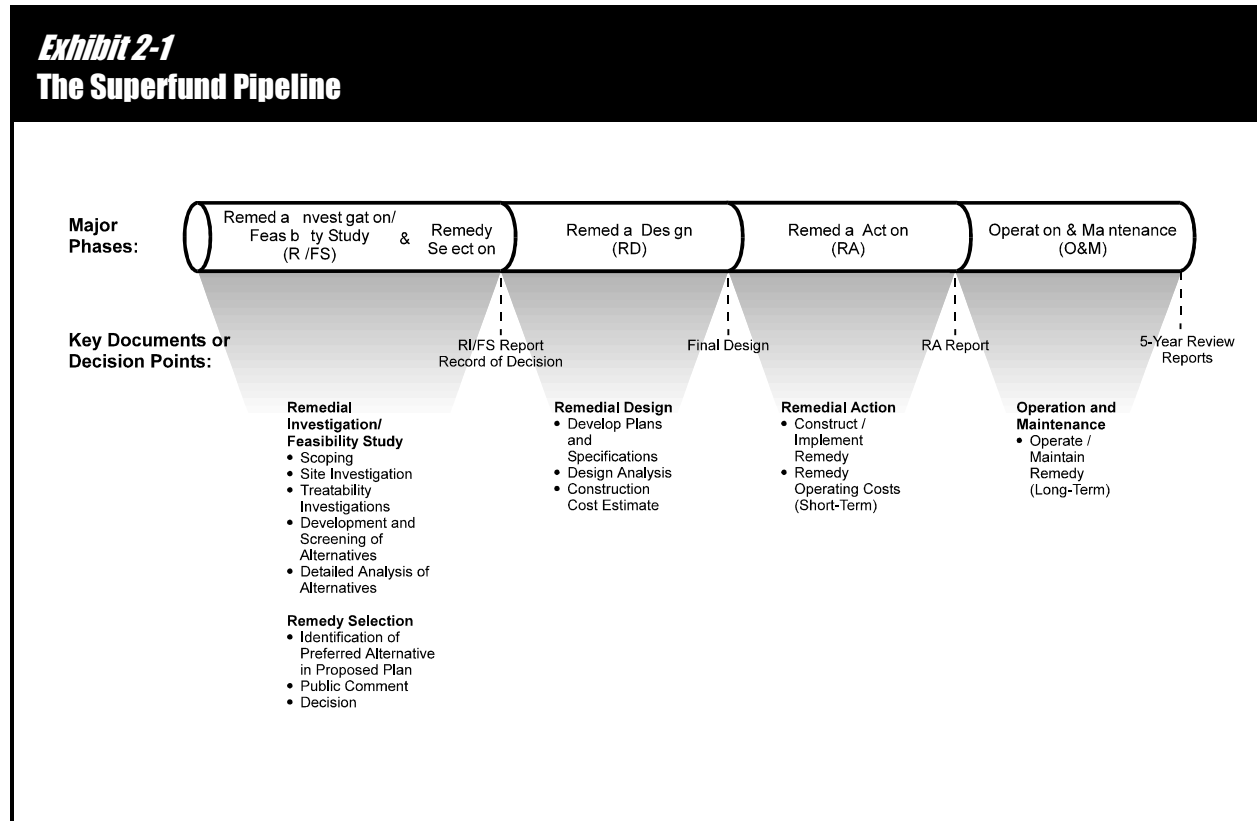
Exhibit 2-1
The Superfund Pipeline

Major Phases:

Remed a nvest gat on/ Feas b ty Study (R /FS) & Remedy Se ect on

Remed a Des gn (RD)

Remed a Act on (RA)

Operat on & Ma ntenance (O&M)

Key Documents or Decision Points:

RI/FS Report Record of Decision

Final Design

RA Report

5-Year Review Reports

Remedial Investigation/ Feasibility Study
• Scoping
• Site Investigation
• Treatability Investigations
• Development and Screening of Alternatives
• Detailed Analysis of Alternatives

Remedy Selection
• Identification of Preferred Alternative in Proposed Plan
• Public Comment
• Decision

Remedial Design
• Develop Plans and Specifications
• Design Analysis
• Construction Cost Estimate

Remedial Action
• Construct / Implement Remedy
• Remedy Operating Costs (Short-Term)

Operation and Maintenance
• Operate / Maintain Remedy (Long-Term)